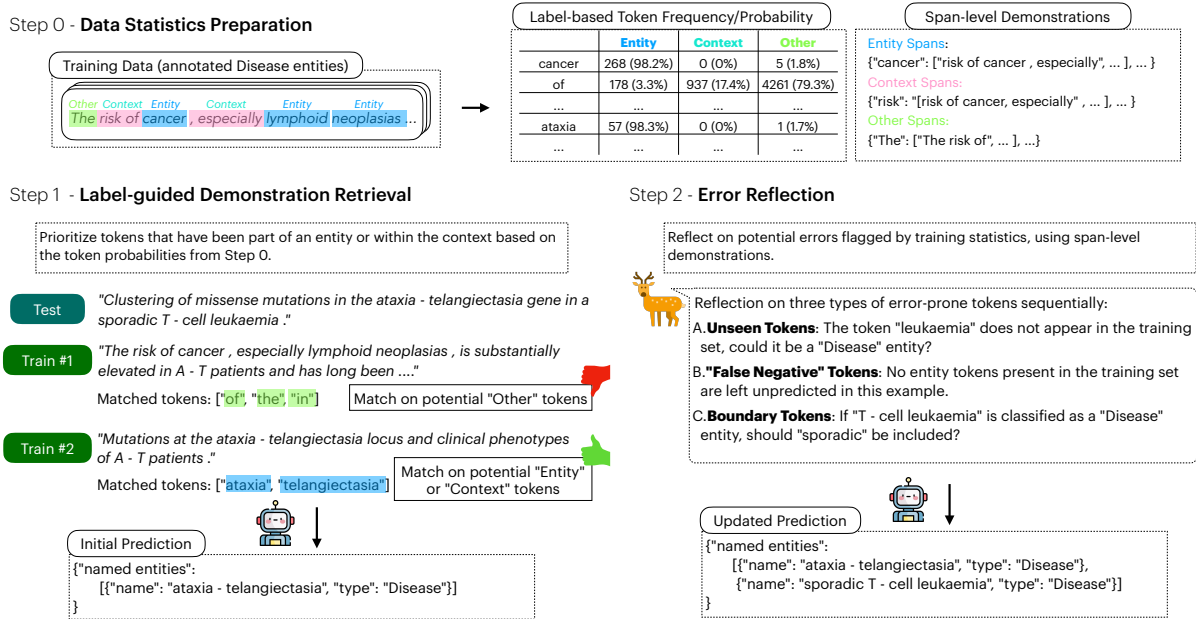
Step 0 - **Data Statistics Preparation**

Training Data (annotated Disease entities)

Other Context Entity Context Entity Entity
The risk of cancer , especially lymphoid neoplasias ...

Label-based Token Frequency/Probability

| | Entity | Context | Other |
|---|---|---|---|
| cancer | 268 (98.2%) | 0 (0%) | 5 (1.8%) |
| of | 178 (3.3%) | 937 (17.4%) | 4261 (79.3%) |
| ... | ... | ... | ... |
| ataxia | 57 (98.3%) | 0 (0%) | 1 (1.7%) |
| ... | ... | ... | ... |

Span-level Demonstrations

Entity Spans:
{"cancer": ["risk of cancer , especially", ... ], ... }
Context Spans:
{"risk": "[risk of cancer, especially" , ... ], ... }
Other Spans:
{"The": ["The risk of", ... ], ...}

Step 1 - **Label-guided Demonstration Retrieval**

Prioritize tokens that have been part of an entity or within the context based on the token probabilities from Step 0.

Test "Clustering of missense mutations in the ataxia - telangiectasia gene in a sporadic T - cell leukaemia ."

Train #1 "The risk of cancer , especially lymphoid neoplasias , is substantially elevated in A - T patients and has long been ...."

Matched tokens: ["of", "the", "in"] Match on potential "Other" tokens

Train #2 "Mutations at the ataxia - telangiectasia locus and clinical phenotypes of A - T patients ."

Matched tokens: ["ataxia", "telangiectasia"] Match on potential "Entity" or "Context" tokens

Initial Prediction

{"named entities":
[{"name": "ataxia - telangiectasia", "type": "Disease"}]
}

Step 2 - **Error Reflection**

Reflect on potential errors flagged by training statistics, using span-level demonstrations.

Reflection on three types of error-prone tokens sequentially:
A.**Unseen Tokens**: The token "leukaemia" does not appear in the training set, could it be a "Disease" entity?
B.**"False Negative" Tokens**: No entity tokens present in the training set are left unpredicted in this example.
C.**Boundary Tokens**: If "T - cell leukaemia" is classified as a "Disease" entity, should "sporadic" be included?

Updated Prediction

{"named entities":
[{"name": "ataxia - telangiectasia", "type": "Disease"},
{"name": "sporadic T - cell leukaemia", "type": "Disease"}]
}